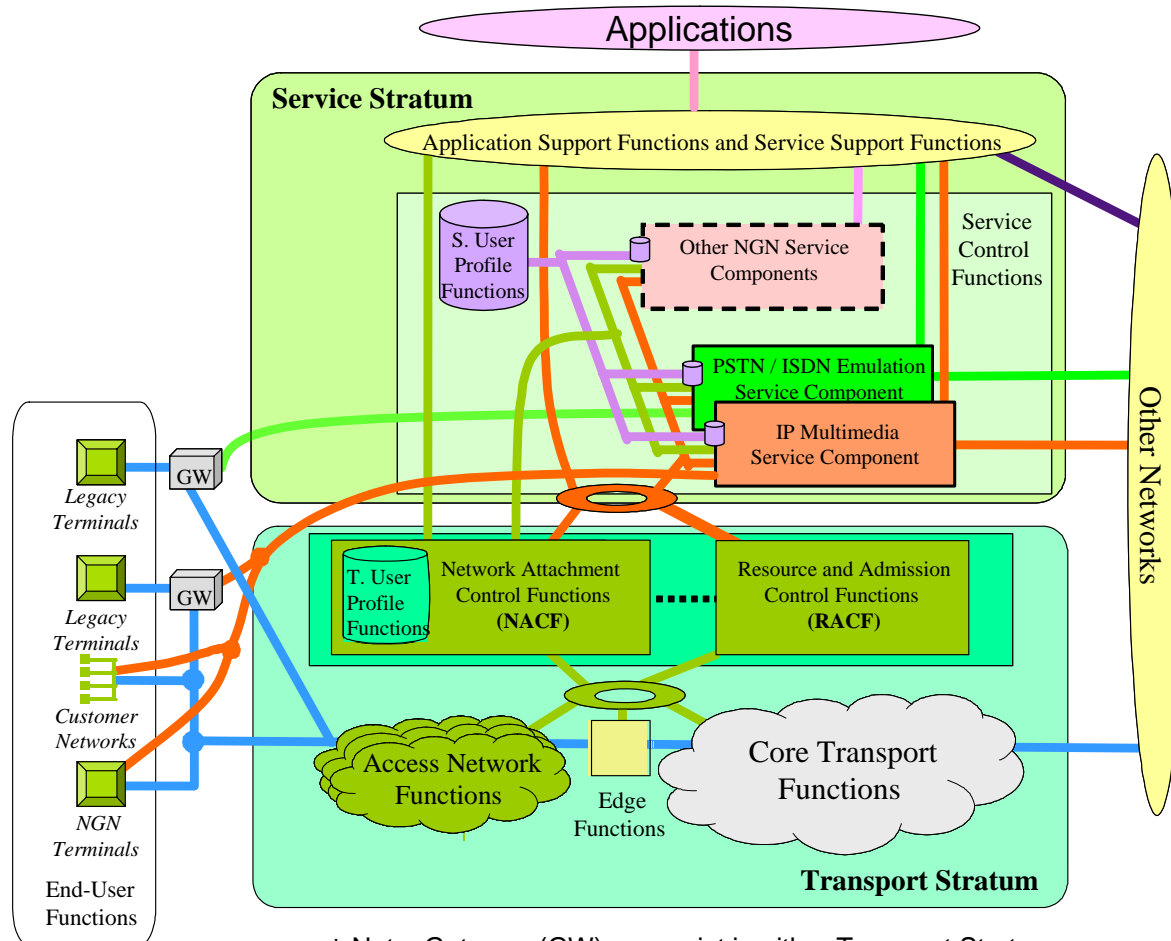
Applications

Service Stratum

Application Support Functions and Service Support Functions

S. User Profile Functions

Other NGN Service Components

Service Control Functions

PSTN / ISDN Emulation Service Component

IP Multimedia Service Component

Other Networks

GW

Legacy Terminals

GW

Legacy Terminals

Customer Networks

NGN Terminals

End-User Functions

T. User Profile Functions

Network Attachment Control Functions (NACF)

Resource and Admission Control Functions (RACF)

Access Network Functions

Edge Functions

Core Transport Functions

Transport Stratum

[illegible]